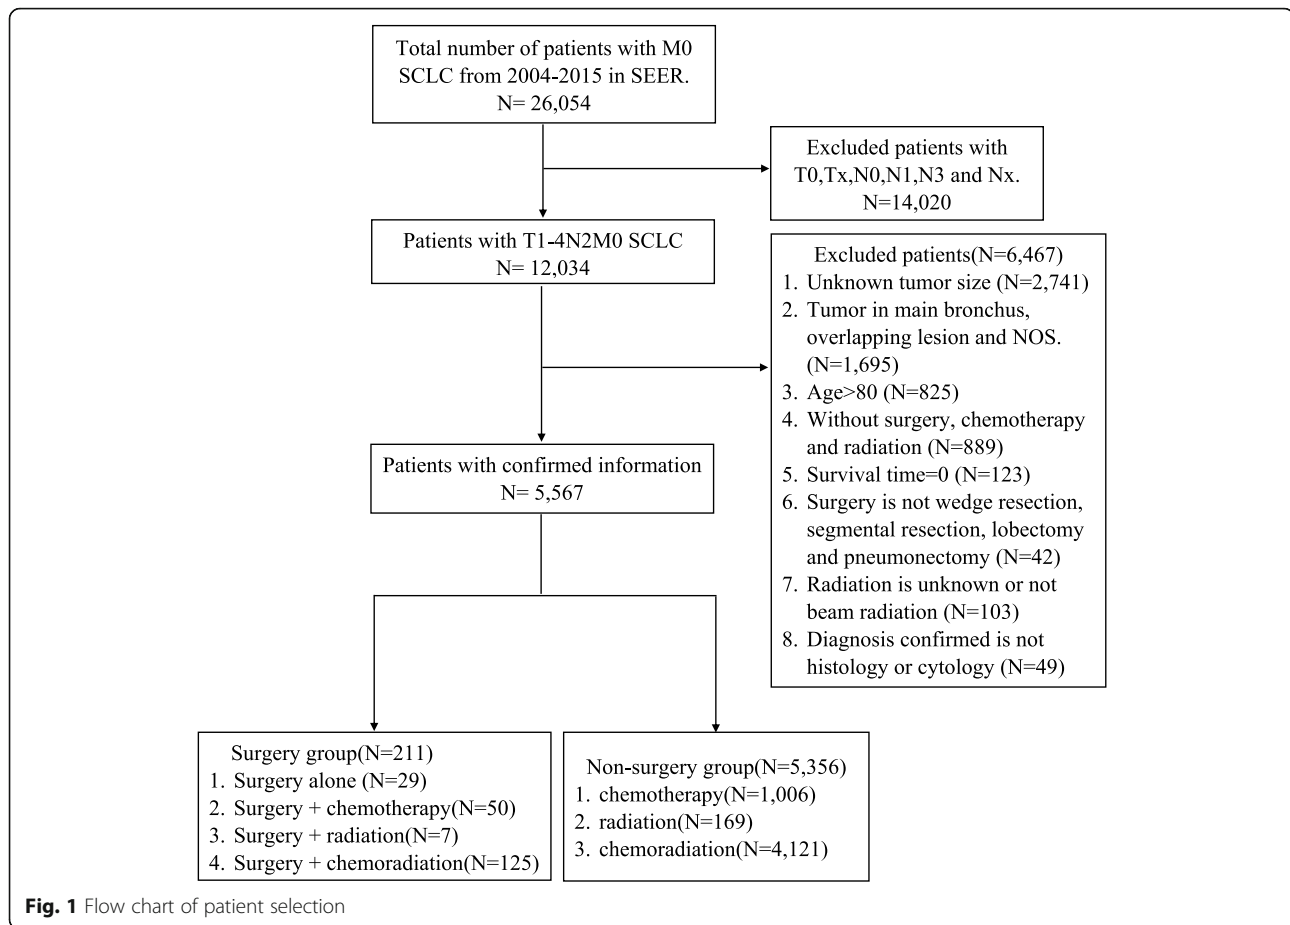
Total number of patients with M0 SCLC from 2004-2015 in SEER. N= 26,054

Excluded patients with T0,Tx,N0,N1,N3 and Nx. N=14,020

Patients with T1-4N2M0 SCLC N= 12,034

Excluded patients(N=6,467)
1. Unknown tumor size (N=2,741)
2. Tumor in main bronchus, overlapping lesion and NOS. (N=1,695)
3. Age>80 (N=825)
4. Without surgery, chemotherapy and radiation (N=889)
5. Survival time=0 (N=123)
6. Surgery is not wedge resection, segmental resection, lobectomy and pneumonectomy (N=42)
7. Radiation is unknown or not beam radiation (N=103)
8. Diagnosis confirmed is not histology or cytology (N=49)

Patients with confirmed information N= 5,567

Surgery group(N=211)
1. Surgery alone (N=29)
2. Surgery + chemotherapy(N=50)
3. Surgery + radiation(N=7)
4. Surgery + chemoradiation(N=125)

Non-surgery group(N=5,356)
1. chemotherapy(N=1,006)
2. radiation(N=169)
3. chemoradiation(N=4,121)

Fig. 1 Flow chart of patient selection